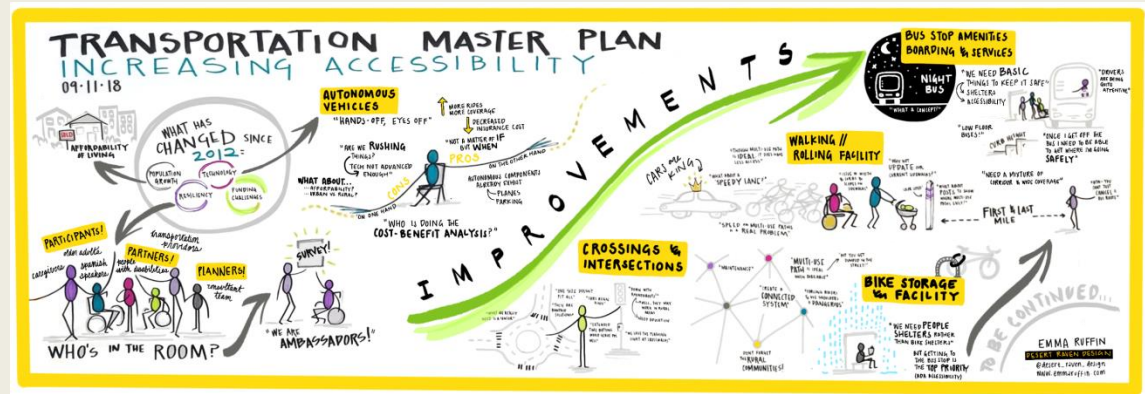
TRANSPORTATION MASTER PLAN
INCREASING ACCESSIBILITY
09.11.18

AFFORDABILITY OF LIVING

WHAT HAS CHANGED SINCE 2012?
POPULATION GROWTH
TECHNOLOGY
RESILIENCY
FUNDING CHALLENGES

PARTICIPANTS!
older adults
spanish speakers
caregivers
PARTNERS!
people with disabilities
transportation providers
PLANNERS!
consultant team
WHO'S IN THE ROOM?

SURVEY!
"WE ARE AMBASSADORS!"

AUTONOMOUS VEHICLES
"HANDS-OFF, EYES OFF"
"ARE WE RUSHING THINGS?"
TECH NOT ADVANCED ENOUGH
WHAT ABOUT... AFFORDABILITY? URBAN VS RURAL?
CONS
ON ONE HAND
MORE RIDES
MORE COVERAGE
DECREASED INSURANCE COST
"NOT A MATTER OF IF BUT WHEN"
PROS
ON THE OTHER HAND
AUTONOMOUS COMPONENTS ALREADY EXIST
PLANES
PARKING
"WHO IS DOING THE COST-BENEFIT ANALYSIS?"

IMPROVEMENTS

BUS STOP AMENITIES BOARDING & SERVICES
NIGHT BUS
"WHAT A CONCEPT!"
"WE NEED BASIC THINGS TO KEEP IT SAFE"
SHELTERS
ACCESSIBILITY
"LOW FLOOR BUSES!"
CURB HEIGHT
"DRIVERS ARE BEING QUITE ATTENTIVE"
"ONCE I GET OFF THE BUS I NEED TO BE ABLE TO GET WHERE I'M GOING SAFELY"

CARS ARE KING
"WHAT ABOUT A 'SPEEDY LANE'"
"SPEED ON MULTI-USE PATHS IS A REAL PROBLEM"
WALKING // ROLLING FACILITY
"SHARING MULTI-USE PATH IS IDEAL IF THEY ARE LESS BUSY"
"LEVEL W/ WIDTH, SLOPES & CROSSINGS"
"MUST GET UPDATE ON CURRENT SIDEWALKS"
"WHAT ABOUT POLES IN MIDDLE OF SIDEWALK?"
"NEED A MIXTURE OF CURBSIDE & WIDE COVERAGE"
FIRST & LAST MILE
"HOW DO YOU GET THERE? TO THE BUS?"

CROSSINGS & INTERSECTIONS
"THE TIME DOESN'T FIT ALL"
"TIME IS TOO SHORT"
"SIGNALS DON'T WORK FOR ALL"
"EXTEND THE BUTTONS"
"WE LOVE THE FLASHING LIGHT AT CROSSINGS"
"WHAT ABOUT ROUNDABOUTS?"
"MAINTENANCE"
"CREATE A CONNECTED SYSTEM"
"DON'T FORGET RURAL COMMUNITIES!"
"MULTI-USE PATH IS IDEAL FOR ACCESS"
"NOT ON THE STREETS"

BIKE STORAGE FACILITY
"WE NEED PEOPLE SHELTERS RATHER THAN BIKE SHELTERS"
BUT GETTING TO THE BUS STOP IS THE TOP PRIORITY (ADA ACCESSIBILITY)

TO BE CONTINUED...
EMMA RUFFIN
DESERT RAVEN DESIGN
@desert_raven_design
www.emmaruffin.com